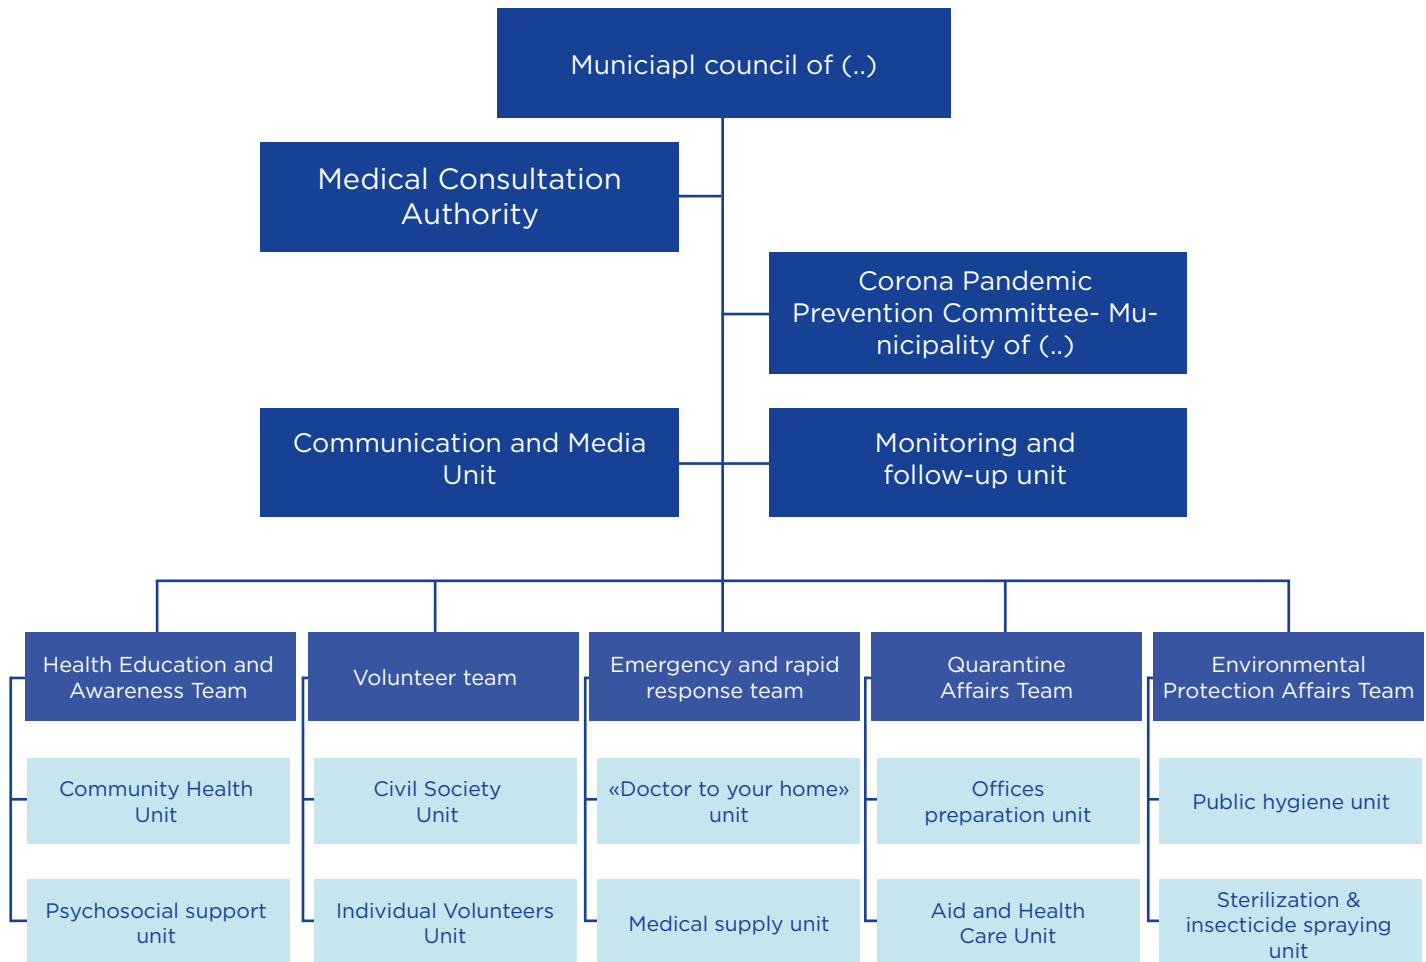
Municiapl council of (..)

Medical Consultation Authority

Corona Pandemic Prevention Committee- Municipality of (..)

Communication and Media Unit

Monitoring and follow-up unit

Health Education and Awareness Team

Community Health Unit

Psychosocial support unit

Volunteer team

Civil Society Unit

Individual Volunteers Unit

Emergency and rapid response team

«Doctor to your home» unit

Medical supply unit

Quarantine Affairs Team

Offices preparation unit

Aid and Health Care Unit

Environmental Protection Affairs Team

Public hygiene unit

Sterilization & insecticide spraying unit